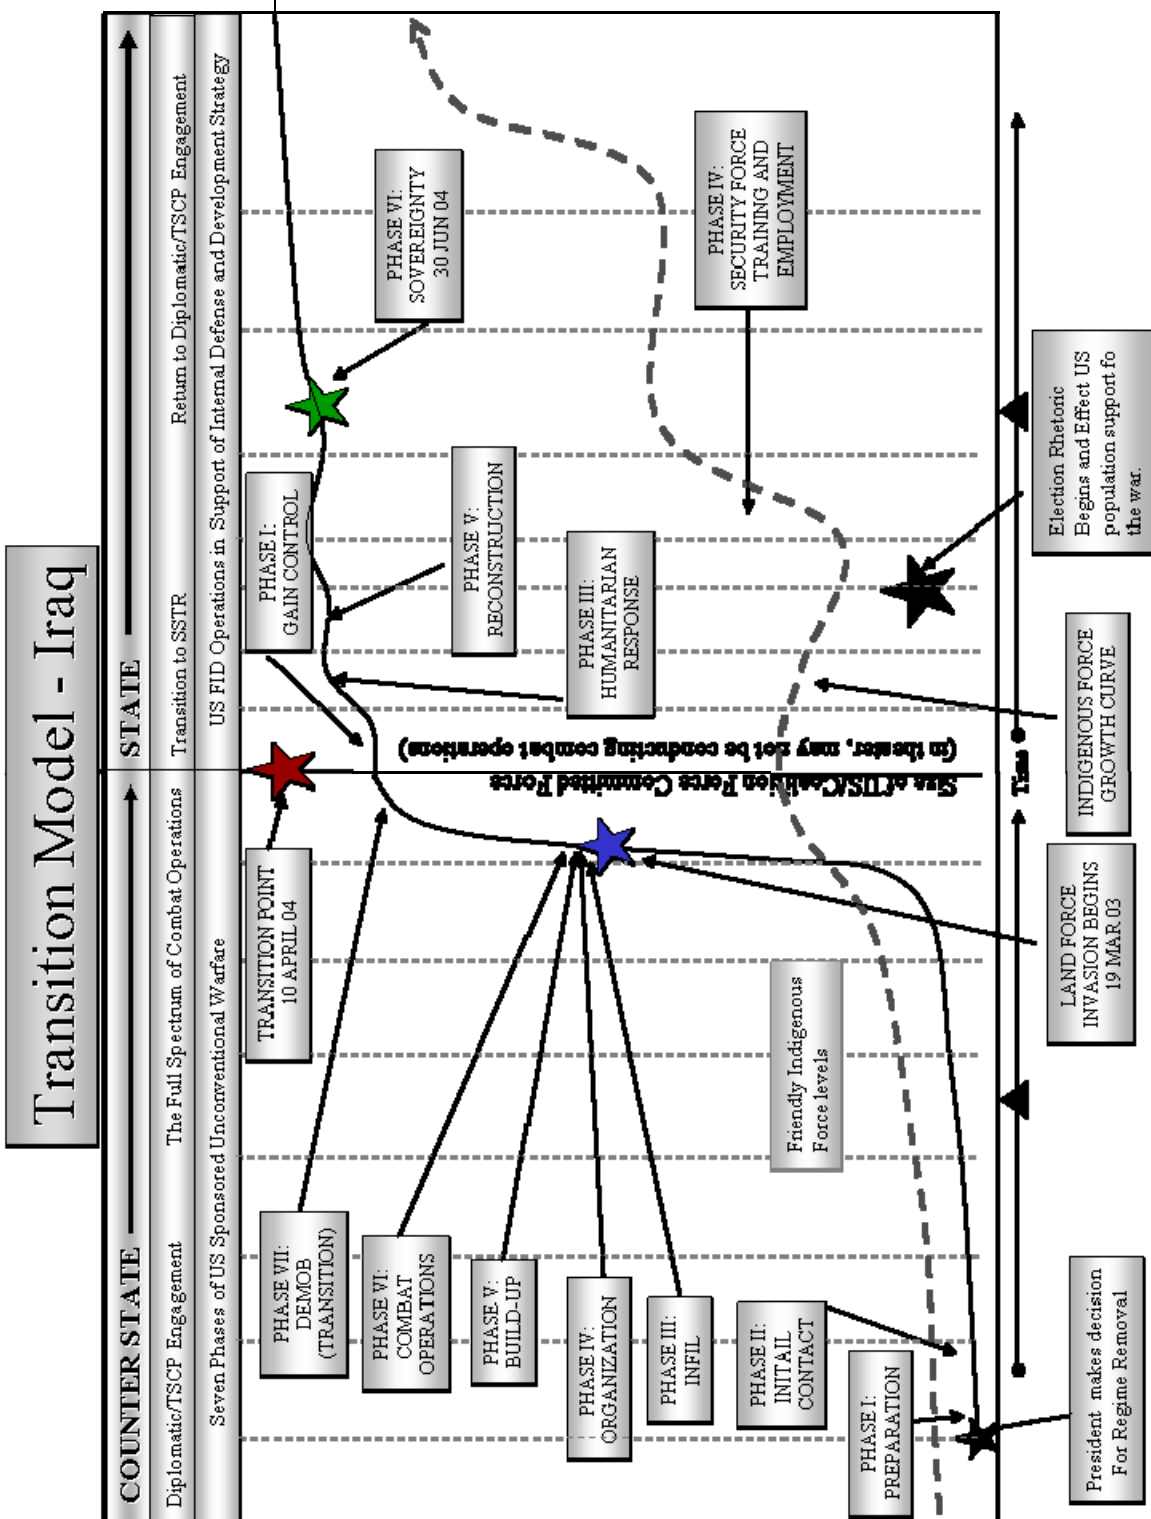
Transition Model - Iraq

COUNTER STATE

Diplomatic/TSCP Engagement

The Full Spectrum of Combat Operations

Seven Phases of US Sponsored Unconventional Warfare

STATE

Transition to SSTR

Return to Diplomatic/TSCP Engagement

US FID Operations in Support of Internal Defense and Development Strategy

PHASE VI: SOVEREIGNTY 30 JUN 04

PHASE IV: SECURITY FORCE TRAINING AND EMPLOYMENT

PHASE I: GAIN CONTROL

PHASE V: RECONSTRUCTION

PHASE III: HUMANITARIAN RESPONSE

Election Rhetoric Begins and Effect US population support fo the war.

INDIGENOUS FORCE GROWTH CURVE

Size of US/Coalition Force Committed Force (in theater, may not be conducting combat operations)

Time

TRANSITION POINT 10 APRIL 04

LAND FORCE INVASION BEGINS 19 MAR 03

Friendly Indigenous Force levels

PHASE VII: DEMOB (TRANSITION)

PHASE VI: COMBAT OPERATIONS

PHASE V: BUILD-UP

PHASE IV: ORGANIZATION

PHASE III: INFIL

PHASE II: INITAIL CONTACT

PHASE I: PREPARATION

President makes decision For Regime Removal